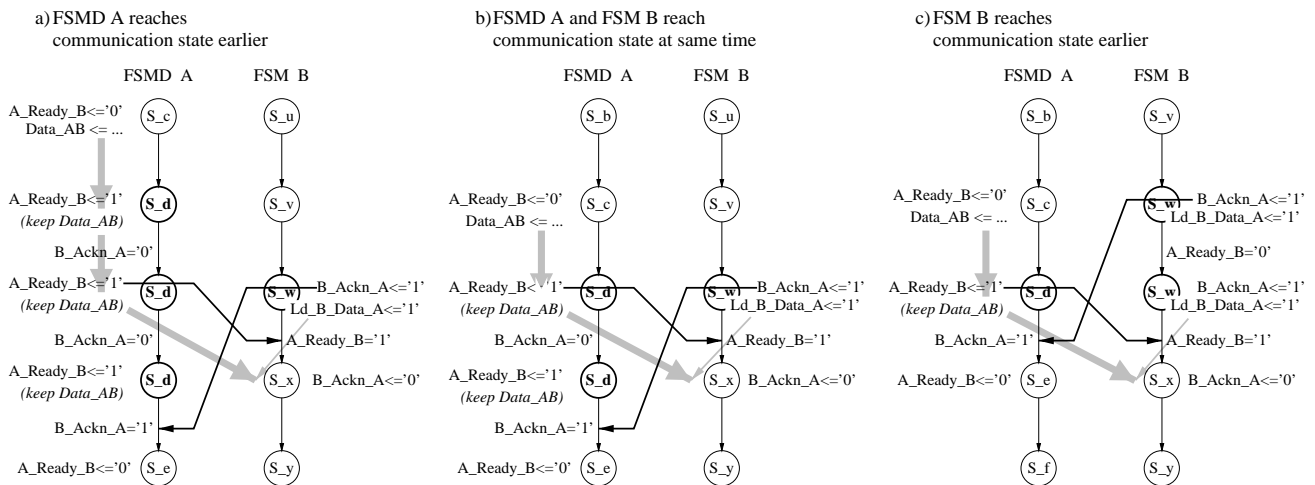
a) FSMD A reaches communication state earlier

FSMD A
FSM B

A_Ready_B<='0'
Data_AB <= ...
S_c
S_u

A_Ready_B<='1'
(keep Data_AB)
S_d
S_v

B_Ackn_A='0'

A_Ready_B<='1'
(keep Data_AB)
S_d
S_w
B_Ackn_A<='1'
Ld_B_Data_A<='1'

B_Ackn_A='0'
A_Ready_B='1'

A_Ready_B<='1'
(keep Data_AB)
S_d
S_x
B_Ackn_A<='0'

B_Ackn_A='1'

A_Ready_B<='0'
S_e
S_y

b) FSMD A and FSM B reach communication state at same time

FSMD A
FSM B

S_b
S_u

A_Ready_B<='0'
Data_AB <= ...
S_c
S_v

A_Ready_B<='1'
(keep Data_AB)
S_d
S_w
B_Ackn_A<='1'
Ld_B_Data_A<='1'

B_Ackn_A='0'
A_Ready_B='1'

A_Ready_B<='1'
(keep Data_AB)
S_d
S_x
B_Ackn_A<='0'

B_Ackn_A='1'

A_Ready_B<='0'
S_e
S_y

c) FSM B reaches communication state earlier

FSMD A
FSM B

S_b
S_v

A_Ready_B<='0'
Data_AB <= ...
S_c
S_w
B_Ackn_A<='1'
Ld_B_Data_A<='1'

A_Ready_B='0'

A_Ready_B<='1'
(keep Data_AB)
S_d
S_w
B_Ackn_A<='1'
Ld_B_Data_A<='1'

B_Ackn_A='1'
A_Ready_B='1'

A_Ready_B<='0'
S_e
S_x
B_Ackn_A<='0'

S_f
S_y